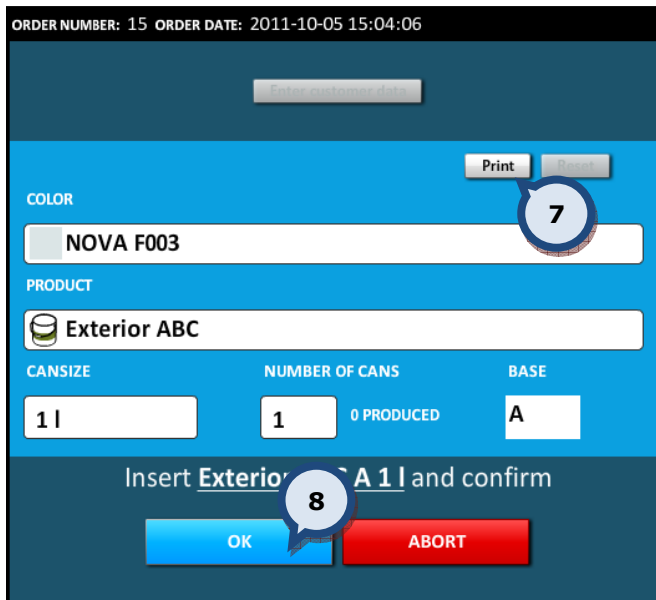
ORDER NUMBER: 15 ORDER DATE: 2011-10-05 15:04:06

Enter customer data

Print Reset

7

COLOR

NOVA F003

PRODUCT

Exterior ABC

CANSIZE

NUMBER OF CANS

BASE

1 l

1

0 PRODUCED

A

Insert Exterio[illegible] A 1 l and confirm

8

OK

ABORT